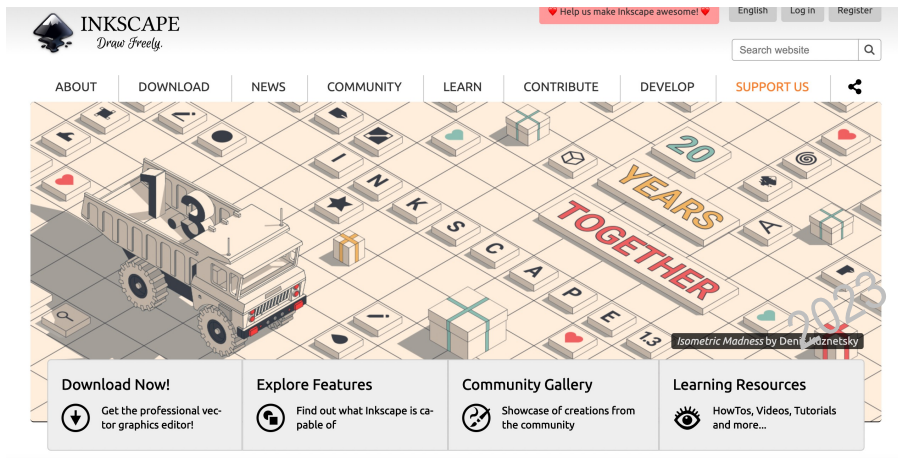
INKSCAPE
Draw Freely.

❤ Help us make Inkscape awesome! ❤

English Log in Register

Search website

ABOUT DOWNLOAD NEWS COMMUNITY LEARN CONTRIBUTE DEVELOP SUPPORT US

1.3

I N K S C A P E

20 YEARS TOGETHER

2023

Isometric Madness by Deni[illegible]uznetsky

Download Now!
Get the professional vector graphics editor!

Explore Features
Find out what Inkscape is capable of

Community Gallery
Showcase of creations from the community

Learning Resources
HowTos, Videos, Tutorials and more...